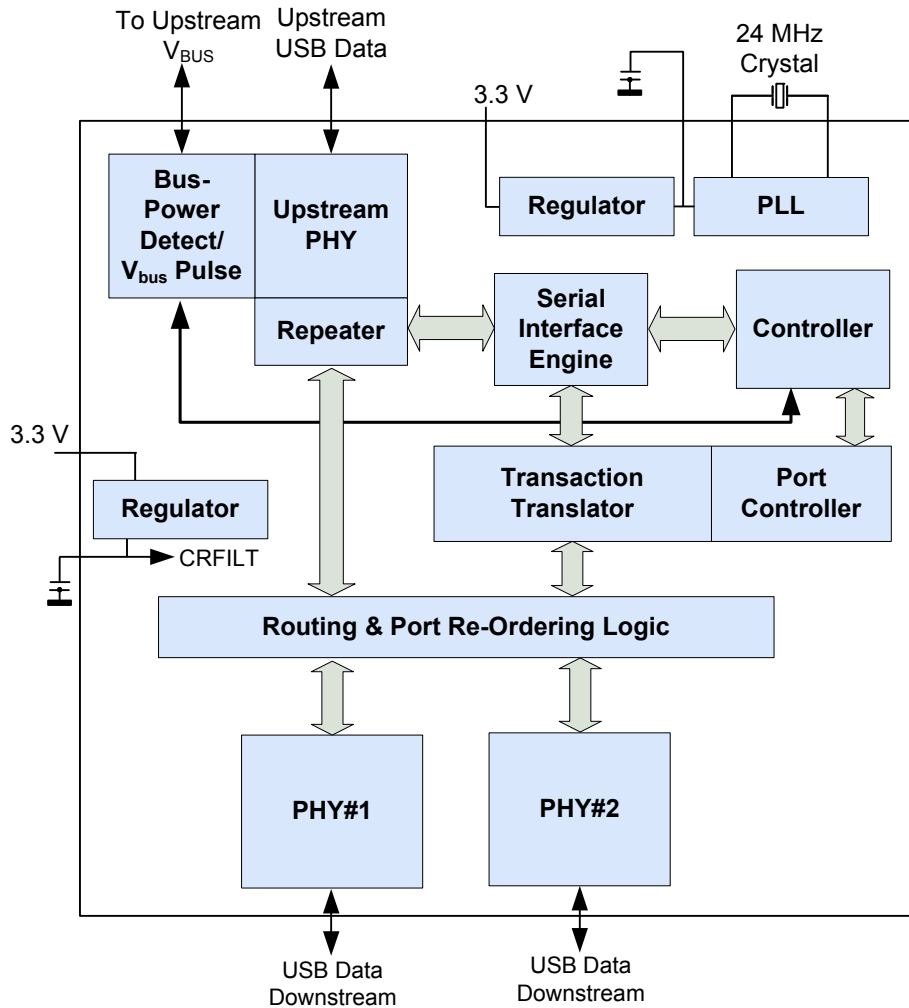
To Upstream $V_{BUS}$

Upstream USB Data

24 MHz Crystal

3.3 V

Bus-Power Detect/ $V_{bus}$ Pulse

Upstream PHY

Regulator

PLL

Repeater

Serial Interface Engine

Controller

3.3 V

Transaction Translator

Port Controller

Regulator

CRFILT

Routing & Port Re-Ordering Logic

PHY#1

PHY#2

USB Data Downstream

USB Data Downstream